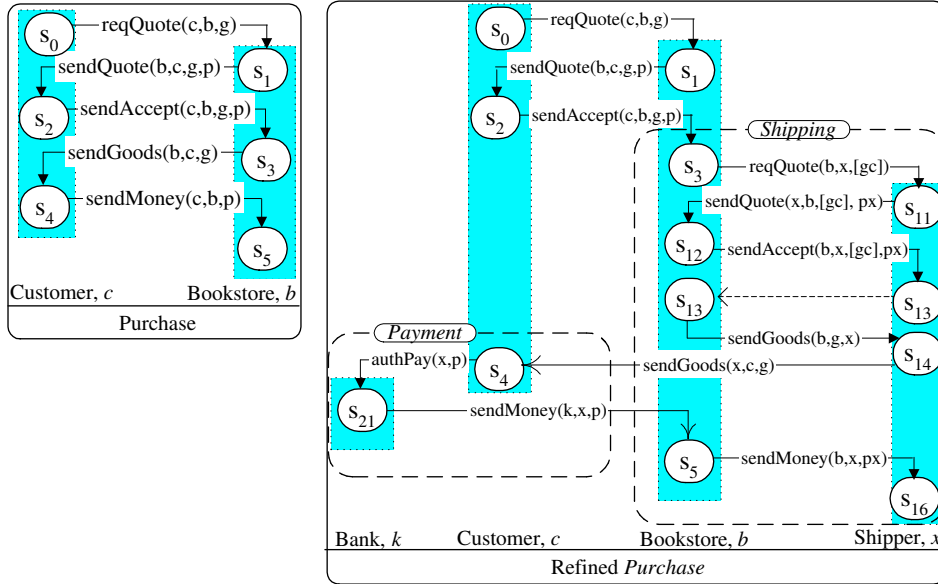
$s_0$ reqQuote(c,b,g) $s_1$ sendQuote(b,c,g,p) $s_2$ sendAccept(c,b,g,p) $s_3$ sendGoods(b,c,g) $s_4$ sendMoney(c,b,p) $s_5$

Customer, *c* Bookstore, *b*

Purchase

$s_0$ reqQuote(c,b,g) $s_1$ sendQuote(b,c,g,p) $s_2$ sendAccept(c,b,g,p)

Shipping

$s_3$ reqQuote(b,x,[gc]) $s_{11}$ sendQuote(x,b,[gc], px) $s_{12}$ sendAccept(b,x,[gc],px) $s_{13}$ $s_{13}$ sendGoods(b,g,x) $s_{14}$

Payment

authPay(x,p) $s_4$ sendGoods(x,c,g) $s_{21}$ sendMoney(k,x,p) $s_5$ sendMoney(b,x,px) $s_{16}$

Bank, *k* Customer, *c* Bookstore, *b* Shipper, *x*

Refined *Purchase*